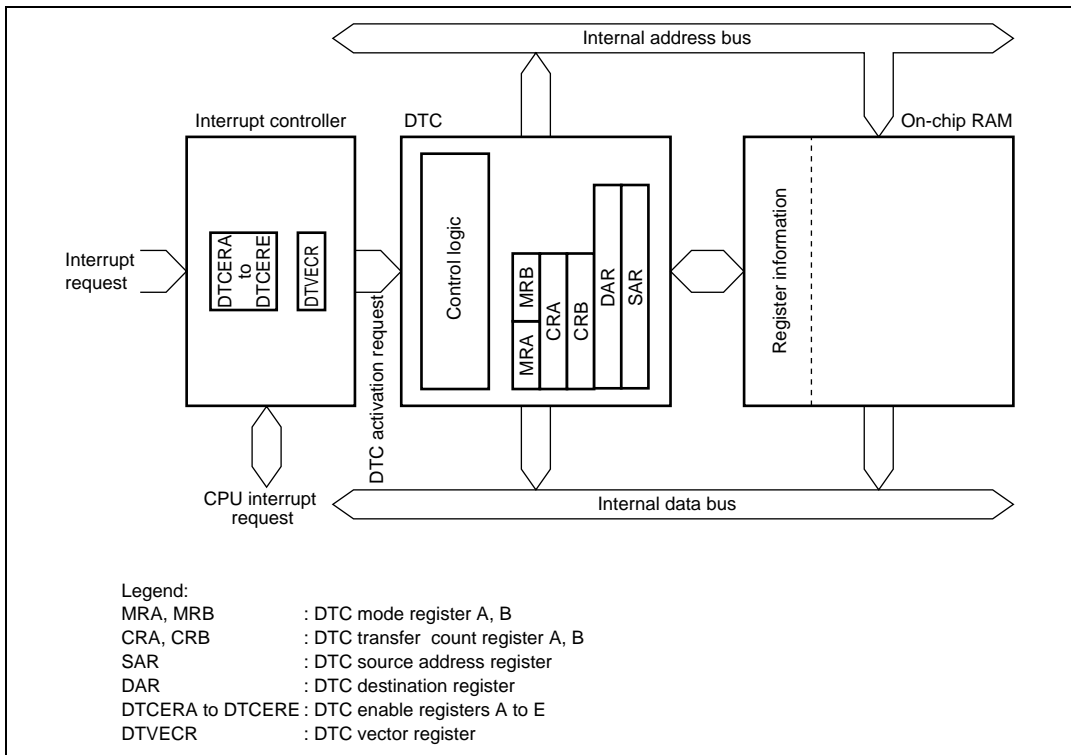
Internal address bus

Interrupt controller

DTC

On-chip RAM

Interrupt request

DTCERA to DTCERE

DTVECR

Control logic

MRB

MRA

CRA

CRB

DAR

SAR

Register information

DTC activation request

CPU interrupt request

Internal data bus

Legend:

| | |
|---|---|
| MRA, MRB | : DTC mode register A, B |
| CRA, CRB | : DTC transfer count register A, B |
| SAR | : DTC source address register |
| DAR | : DTC destination register |
| DTCERA to DTCERE | : DTC enable registers A to E |
| DTVECR | : DTC vector register |